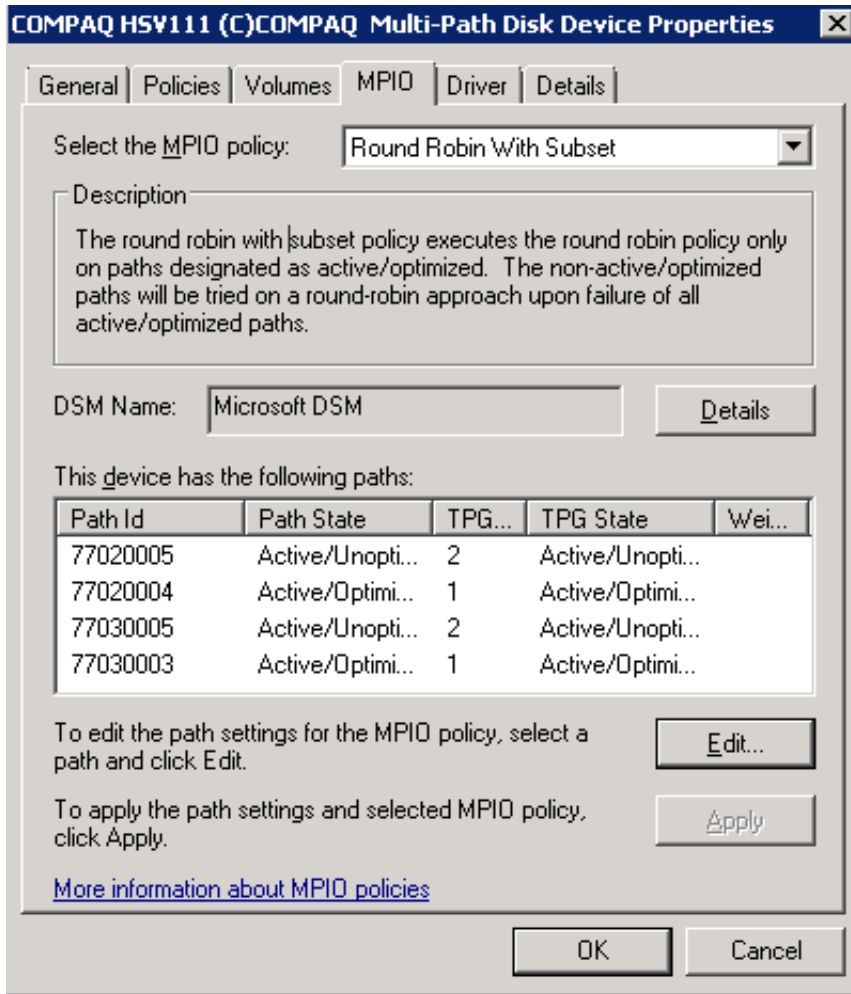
COMPAQ HSV111 (C)COMPAQ Multi-Path Disk Device Properties

General | Policies | Volumes | MPIO | Driver | Details

Select the MPIO policy: Round Robin With Subset

Description

The round robin with subset policy executes the round robin policy only on paths designated as active/optimized. The non-active/optimized paths will be tried on a round-robin approach upon failure of all active/optimized paths.

DSM Name: Microsoft DSM

Details

This device has the following paths:

| Path Id | Path State | TPG... | TPG State | Wei... |
|---|---|---|---|---|
| 77020005 | Active/Unopti... | 2 | Active/Unopti... | |
| 77020004 | Active/Optimi... | 1 | Active/Optimi... | |
| 77030005 | Active/Unopti... | 2 | Active/Unopti... | |
| 77030003 | Active/Optimi... | 1 | Active/Optimi... | |

To edit the path settings for the MPIO policy, select a path and click Edit.

Edit...

To apply the path settings and selected MPIO policy, click Apply.

Apply

More information about MPIO policies

OK

Cancel